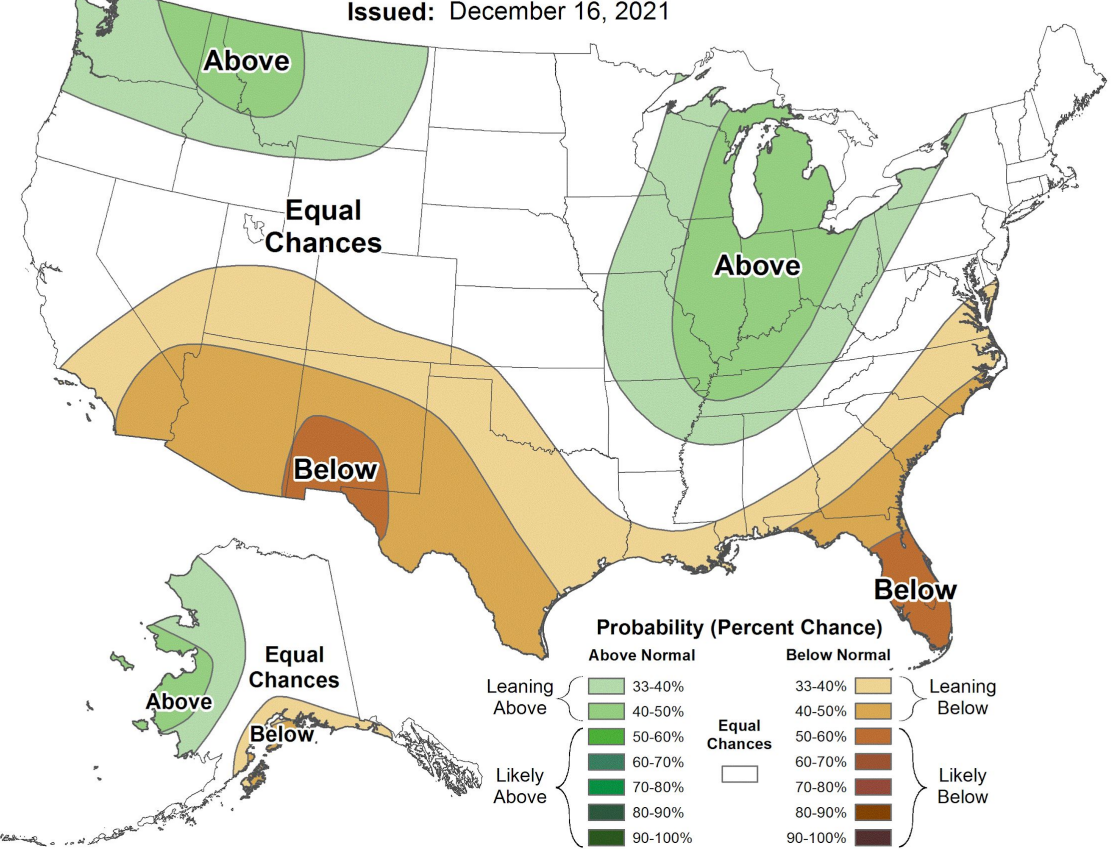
Issued: December 16, 2021

Above

Equal Chances

Above

Below

Below

Above

Equal Chances

Below

Probability (Percent Chance)

Above Normal

Below Normal

Leaning Above

33-40%

40-50%

Likely Above

50-60%

60-70%

70-80%

80-90%

90-100%

Equal Chances

33-40%

40-50%

50-60%

60-70%

70-80%

80-90%

90-100%

Leaning Below

Likely Below